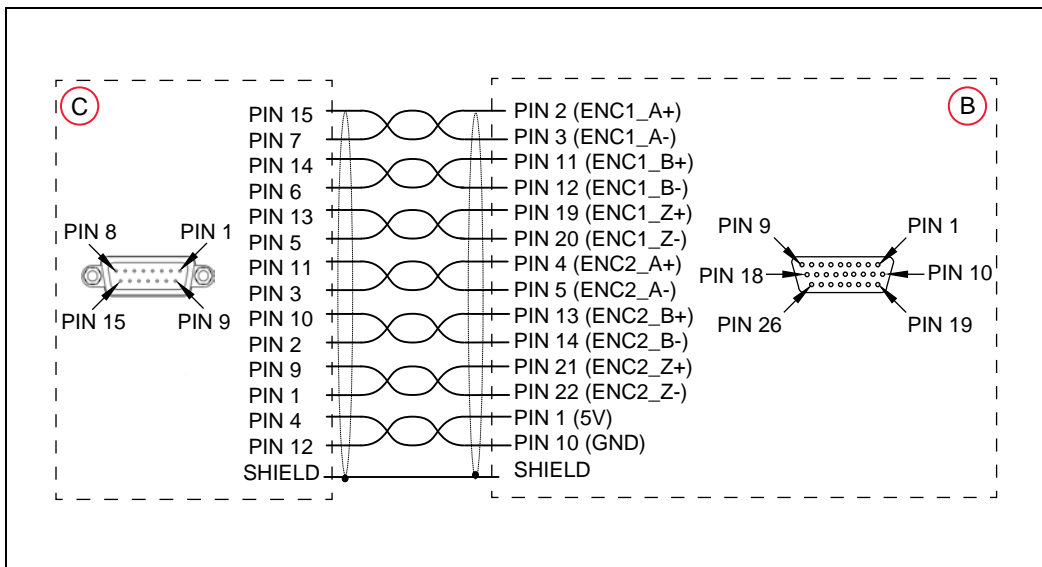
C

PIN 8 PIN 1

PIN 15 PIN 9

PIN 15
PIN 7
PIN 14
PIN 6
PIN 13
PIN 5
PIN 11
PIN 3
PIN 10
PIN 2
PIN 9
PIN 1
PIN 4
PIN 12
SHIELD

PIN 2 (ENC1_A+)
PIN 3 (ENC1_A-)
PIN 11 (ENC1_B+)
PIN 12 (ENC1_B-)
PIN 19 (ENC1_Z+)
PIN 20 (ENC1_Z-)
PIN 4 (ENC2_A+)
PIN 5 (ENC2_A-)
PIN 13 (ENC2_B+)
PIN 14 (ENC2_B-)
PIN 21 (ENC2_Z+)
PIN 22 (ENC2_Z-)
PIN 1 (5V)
PIN 10 (GND)
SHIELD

B

PIN 9 PIN 1

PIN 18 PIN 10

PIN 26 PIN 19